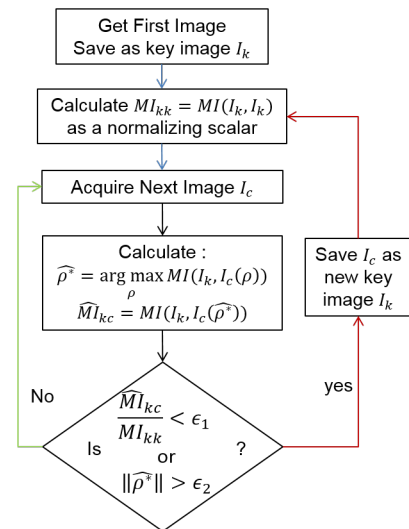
Get First Image
Save as key image $I_k$

Calculate $MI_{kk} = MI(I_k, I_k)$ as a normalizing scalar

Acquire Next Image $I_c$

Calculate :
$\widehat{\rho^*} = \arg\max_{\rho} MI(I_k, I_c(\rho))$
$\widehat{MI}_{kc} = MI(I_k, I_c(\widehat{\rho^*}))$

Save $I_c$ as new key image $I_k$

No

yes

Is $\frac{\widehat{MI}_{kc}}{MI_{kk}} < \epsilon_1$ or $\|\widehat{\rho^*}\| > \epsilon_2$ ?